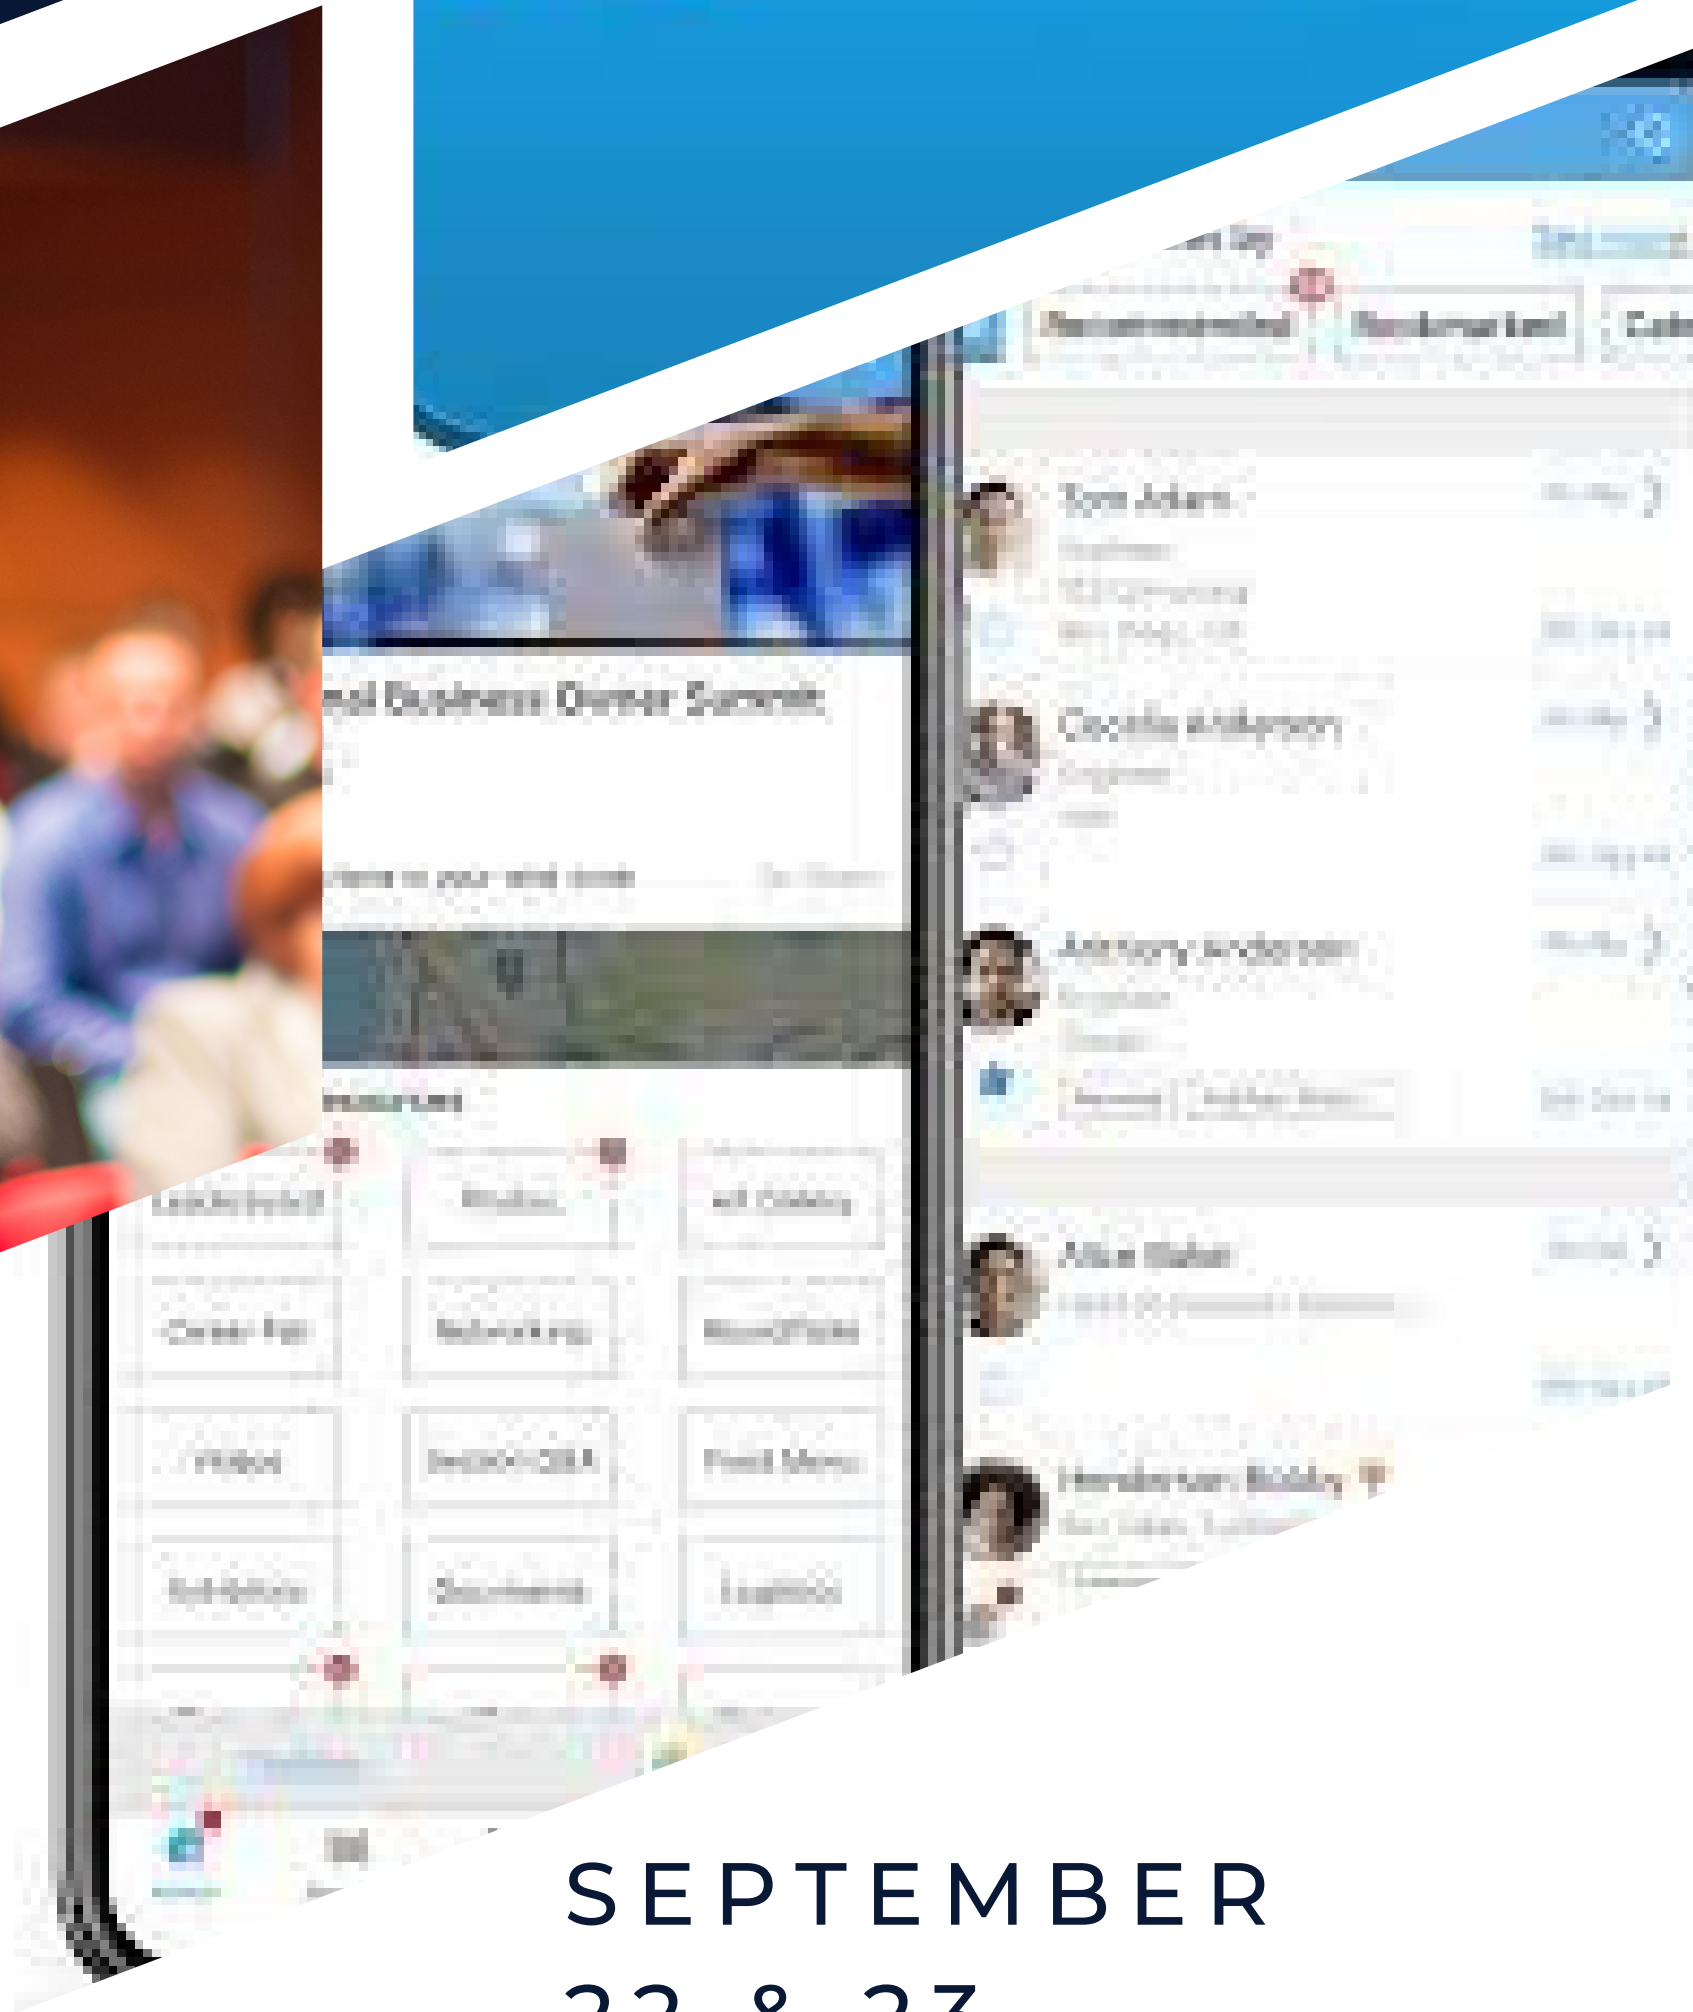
Recommended

Bookmarked

Tom Adams

Cecelia Anderson

Anthony Anderson

Alice Baker

Henderson Bobby

all Business Owner Summit

Leaderboard

Photos

All Gallery

Career Fair

Networking

Networking

Videos

Food Menu

Exhibitors

Documents

Logistics

SEPTEMBER

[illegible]